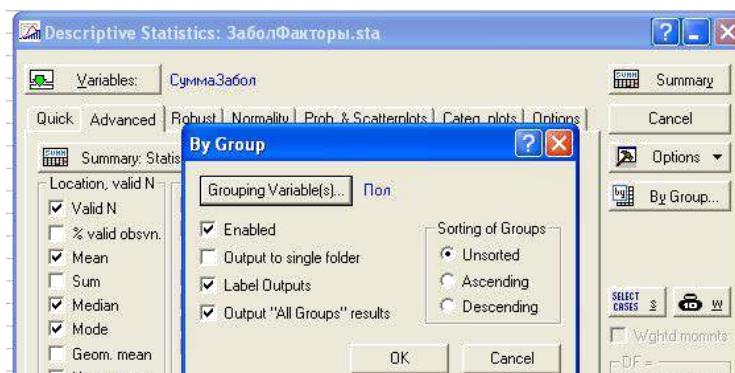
Descriptive Statistics: ЗаболФакторы.sta

Variables: СуммаЗабол

Summary

Quick Advanced Robust Normality Prob. & Scatterplots Categ. plots Options

Cancel

Summary: Statis

Options

Location, valid N

Valid N

% valid obsvn.

Mean

Sum

Median

Mode

Geom. mean

By Group

Grouping Variable(s)... Пол

Enabled

Output to single folder

Label Outputs

Output "All Groups" results

Sorting of Groups

Unsorted

Ascending

Descending

OK

Cancel

By Group...

SELECT CASES S

W

Wghtd momnts

DF =